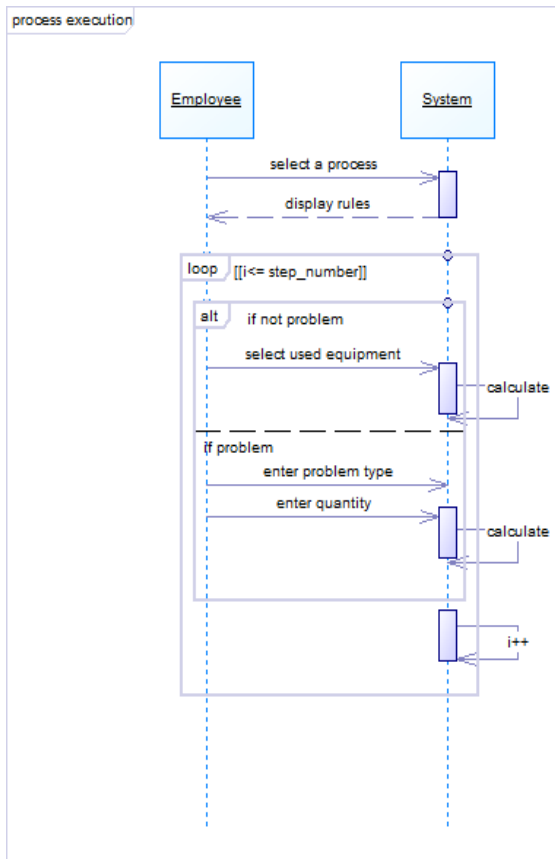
process execution

Employee

System

select a process

display rules

loop [[i<= step_number]]

alt if not problem

select used equipment

calculate

if problem

enter problem type

enter quantity

calculate

i++